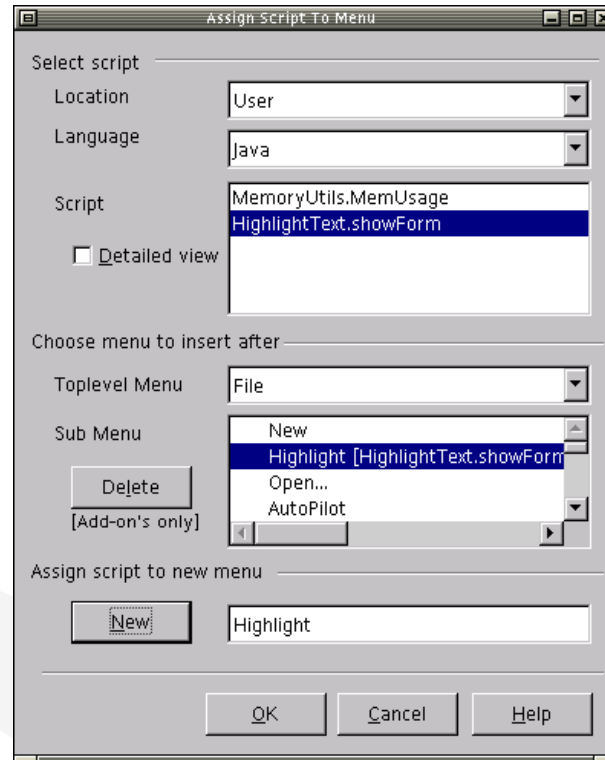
Assign Script To Menu

Select script

Location
User

Language
Java

Script
MemoryUtils.MemUsage
HighlightText.showForm

Detailed view

Choose menu to insert after

Toplevel Menu
File

Sub Menu
New
Highlight [HighlightText.showForm
Open...
AutoPilot

Delete
[Add-on's only]

Assign script to new menu

New
Highlight

OK
Cancel
Help